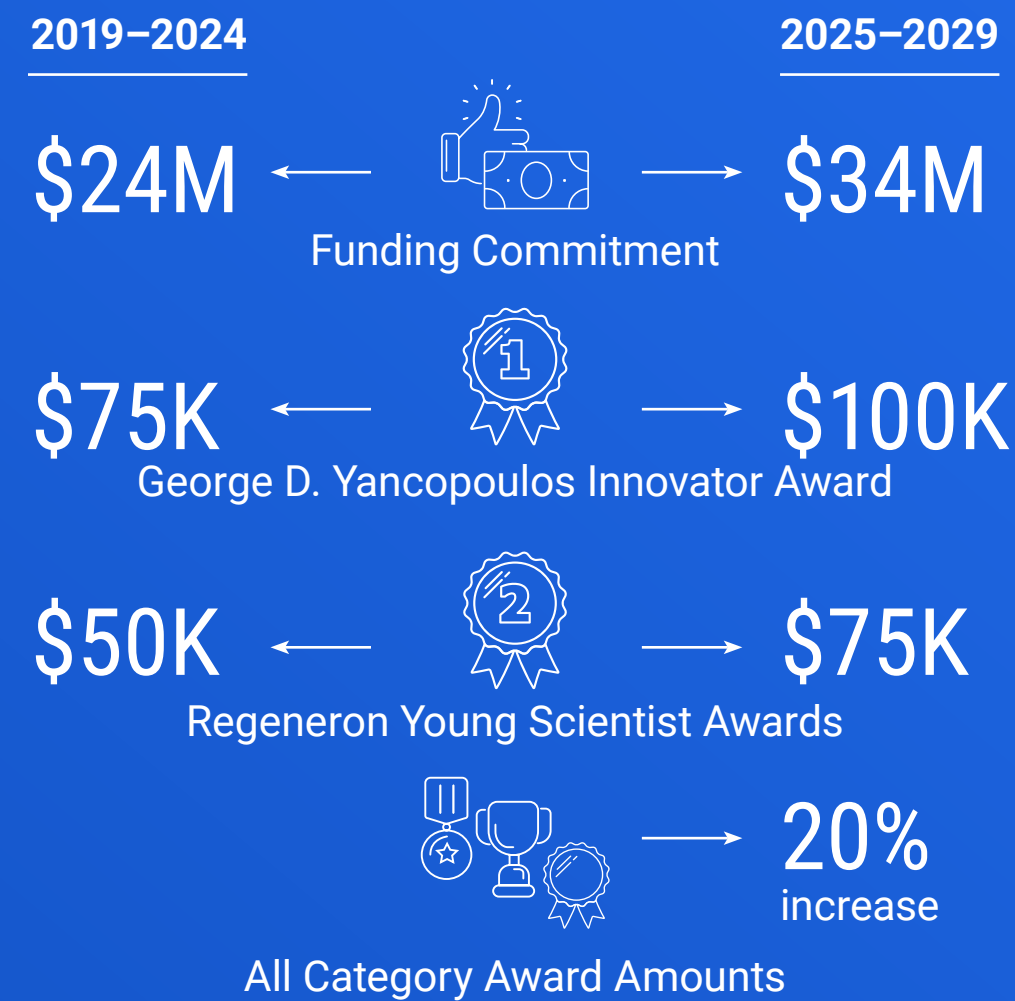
2019–2024

2025–2029

\$24M

\$34M

Funding Commitment

1

\$75K

\$100K

George D. Yancopoulos Innovator Award

2

\$50K

\$75K

Regeneron Young Scientist Awards

20% increase

All Category Award Amounts